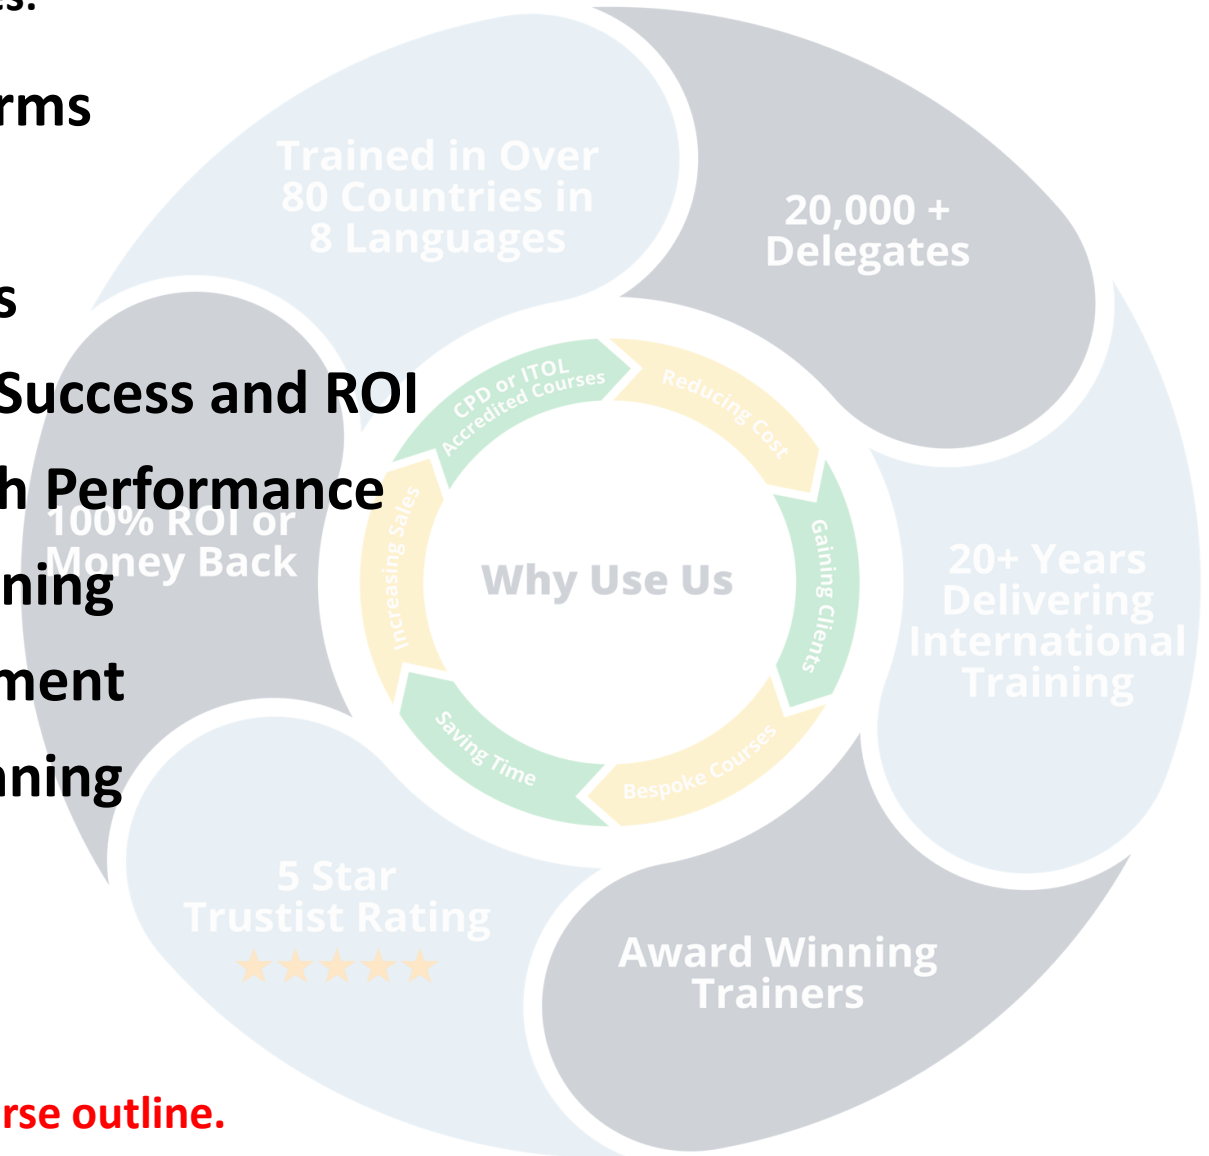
rms

s

Success and ROI

h Performance

ning

ment

nning

rse outline.

Trained in Over 80 Countries in 8 Languages

20,000 + Delegates

20+ Years Delivering International Training

Award Winning Trainers

5 Star Trustist Rating

★★★★★

100% ROI or Money Back

CPD or ITOL Accredited Courses

Reducing Cost

Gaining Clients

Bespoke Courses

Saving Time

Increasing Sales

Why Use Us